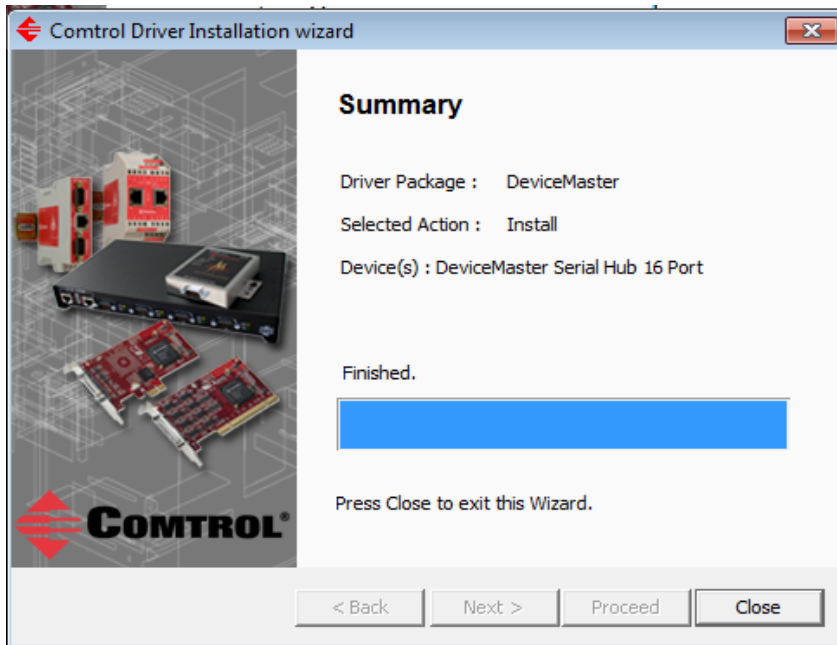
Comtrol Driver Installation wizard

Summary

Driver Package : DeviceMaster

Selected Action : Install

Device(s) : DeviceMaster Serial Hub 16 Port

Finished.

Press Close to exit this Wizard.

COMTROL®

< Back | Next > | Proceed | Close